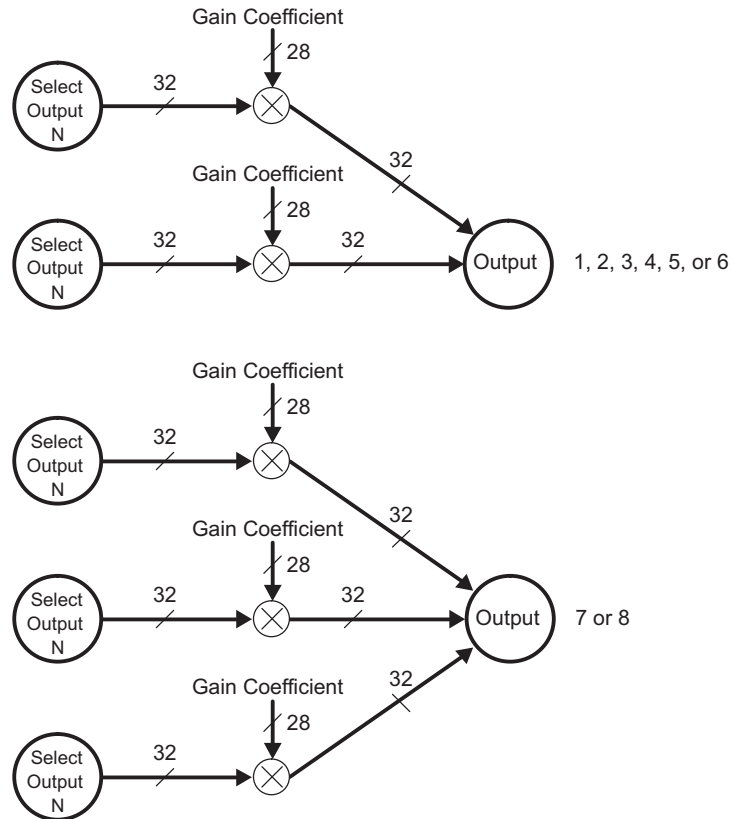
Gain Coefficient

28

Select Output N

32

32

Gain Coefficient

28

Select Output N

32

32

Output

1, 2, 3, 4, 5, or 6

Gain Coefficient

28

Select Output N

32

32

Gain Coefficient

28

Select Output N

32

32

Output

7 or 8

Gain Coefficient

28

32

Select Output N

32